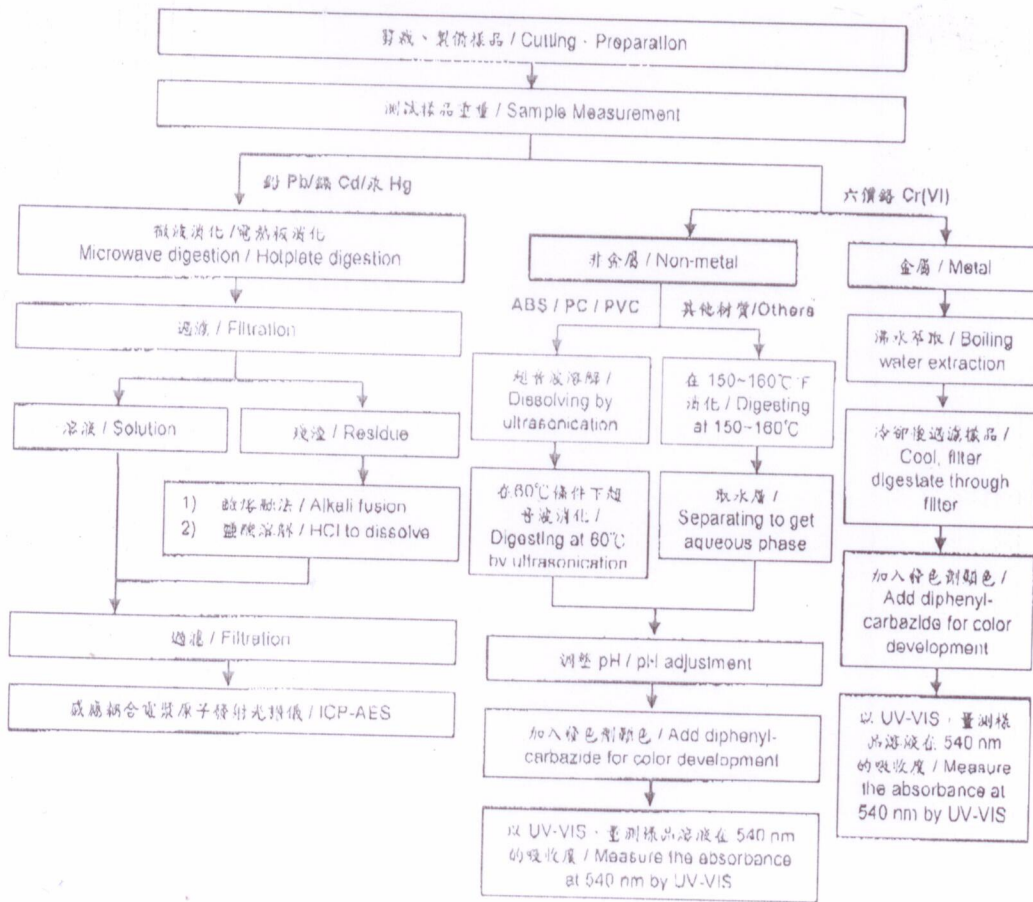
剪裁、製備樣品 / Cutting · Preparation

測試樣品重量 / Sample Measurement

鉛 Pb/鎘 Cd/汞 Hg

六價鉻 Cr(VI)

微波消化 / 電熱板消化 Microwave digestion / Hotplate digestion

過濾 / Filtration

溶液 / Solution

殘渣 / Residue

1) 鹼熔融法 / Alkali fusion
2) 鹽酸溶解 / HCl to dissolve

過濾 / Filtration

感應耦合電漿原子發射光譜儀 / ICP-AES

非金屬 / Non-metal

ABS / PC / PVC

其他材質/Others

超音波溶解 / Dissolving by ultrasonication

在 150~160℃下消化 / Digesting at 150~160℃

在60℃條件下超音波消化 / Digesting at 60℃ by ultrasonication

取水層 / Separating to get aqueous phase

調整 pH / pH adjustment

加入發色劑顯色 / Add diphenyl-carbazide for color development

以 UV-VIS，量測樣品溶液在 540 nm 的吸收度 / Measure the absorbance at 540 nm by UV-VIS

金屬 / Metal

沸水萃取 / Boiling water extraction

冷卻後過濾樣品 / Cool, filter digestate through filter

加入發色劑顯色 / Add diphenyl-carbazide for color development

以 UV-VIS，量測樣品溶液在 540 nm 的吸收度 / Measure the absorbance at 540 nm by UV-VIS